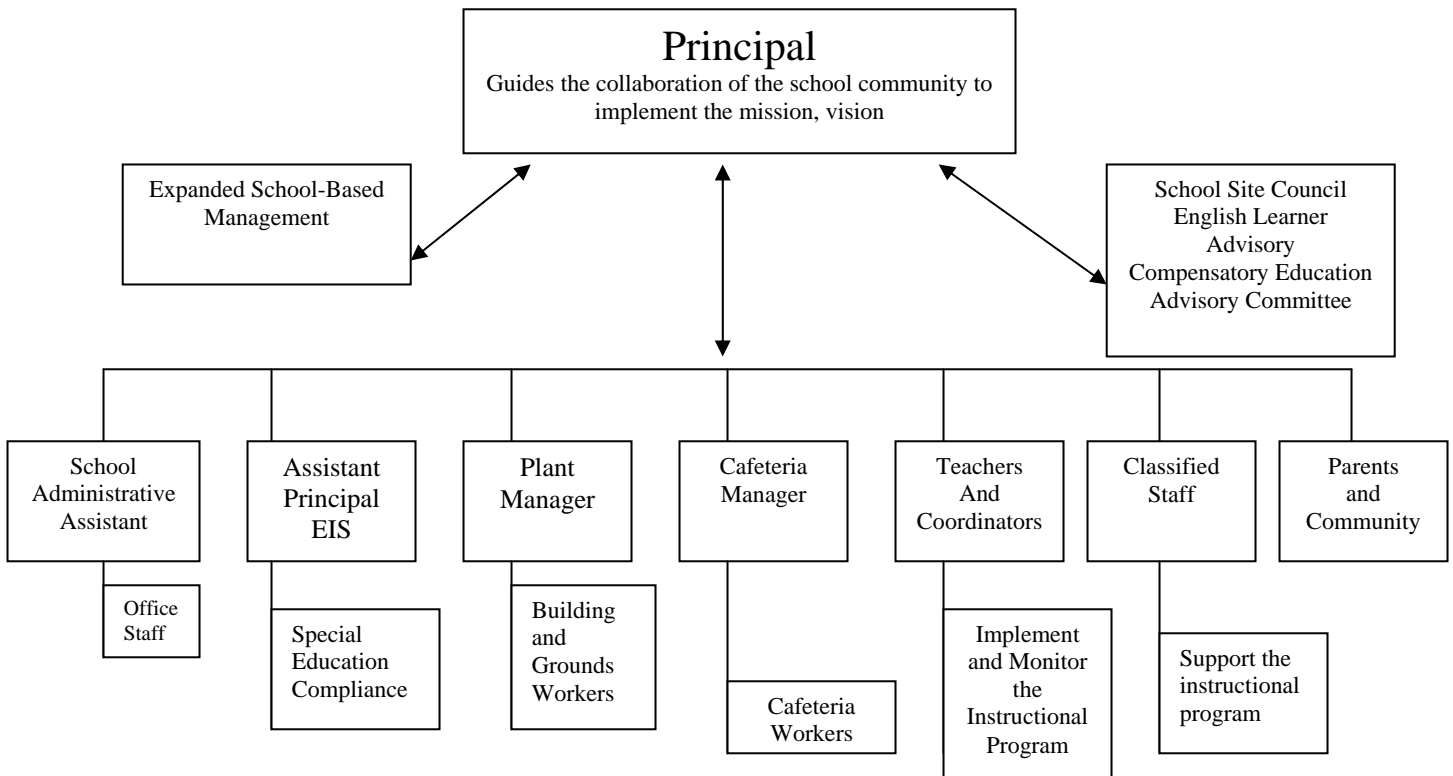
Principal
Guides the collaboration of the school community to implement the mission, vision

Expanded School-Based Management

School Site Council
English Learner Advisory
Compensatory Education Advisory Committee

School Administrative Assistant

Office Staff

Assistant Principal EIS

Special Education Compliance

Plant Manager

Building and Grounds Workers

Cafeteria Manager

Cafeteria Workers

Teachers And Coordinators

Implement and Monitor the Instructional Program

Classified Staff

Support the instructional program

Parents and Community